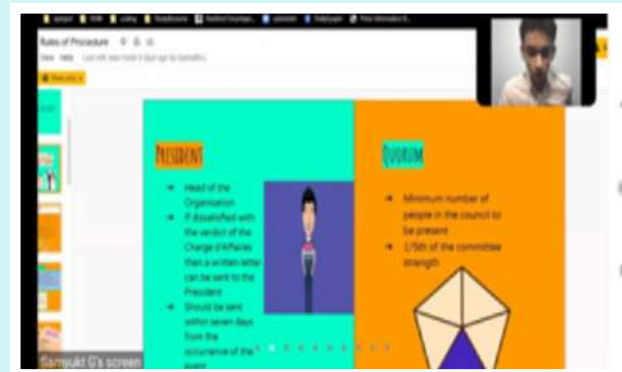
Rules of Procedure

View Help Last edit was made 4 days ago by Samyukt G.

President

Head of the Organisation

If dissatisfied with the verdict of the Charge d'Affaires then a written letter can be sent to the President

Should be sent within seven days from the occurrence of the event

Quorum

Minimum number of people in the council to be present

1/5th of the committee strength

Samyukt G's screen